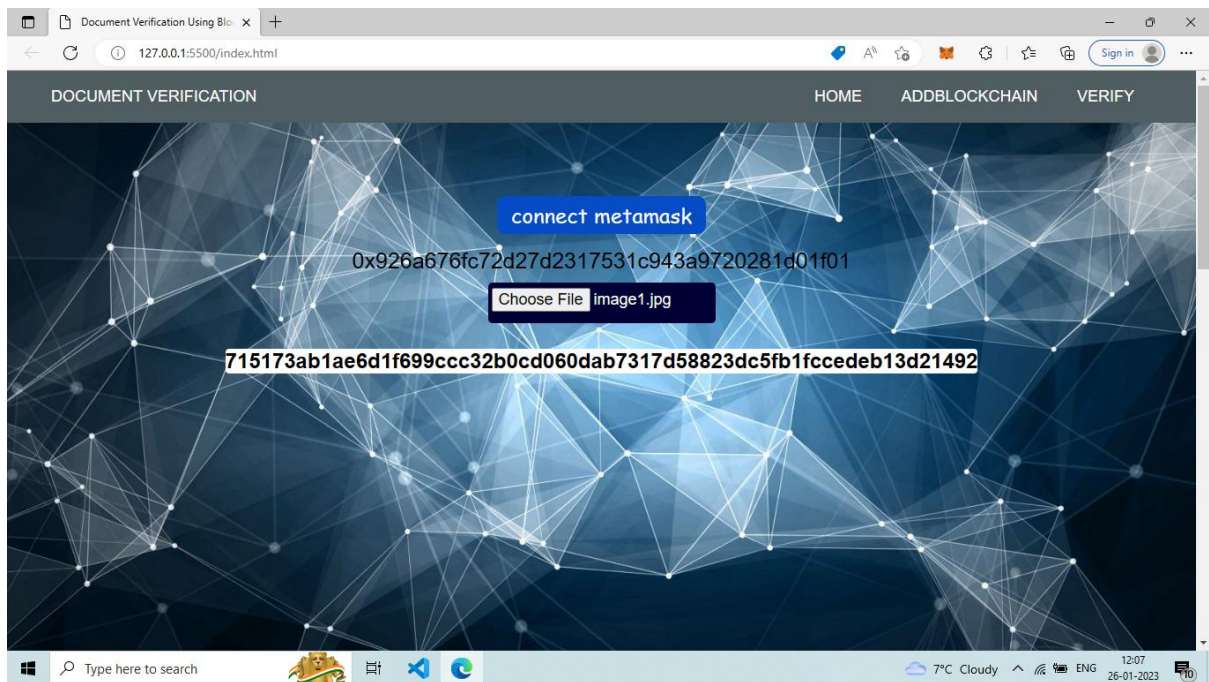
Document Verification Using Blo ×

127.0.0.1:5500/index.html

Sign in

DOCUMENT VERIFICATION

HOME ADDBLOCKCHAIN VERIFY

connect metamask

0x926a676fc72d27d2317531c943a9720281d01f01

Choose File image1.jpg

715173ab1ae6d1f699ccc32b0cd060dab7317d58823dc5fb1fccedeb13d21492

Type here to search

7°C Cloudy ENG 12:07 26-01-2023 10